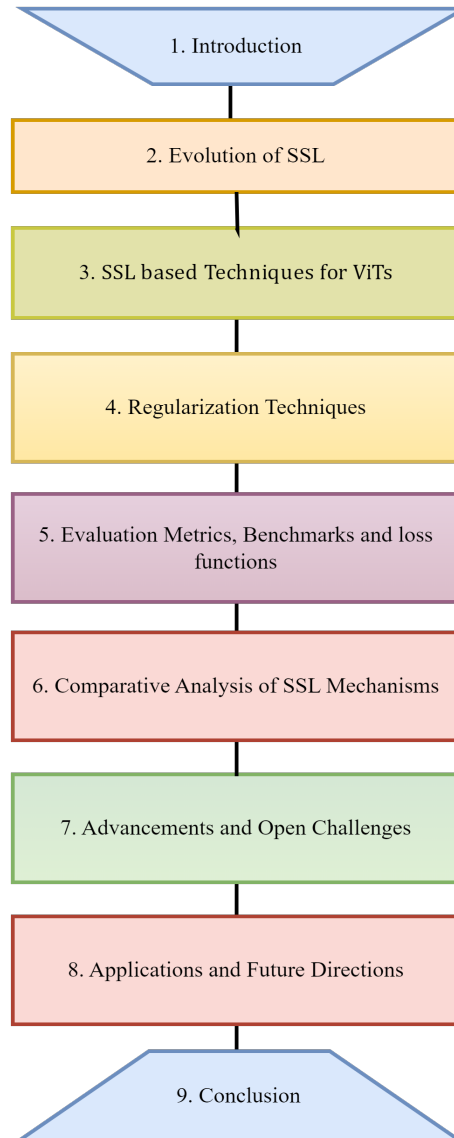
1. Introduction

2. Evolution of SSL

3. SSL based Techniques for ViTs

4. Regularization Techniques

5. Evaluation Metrics, Benchmarks and loss functions

6. Comparative Analysis of SSL Mechanisms

7. Advancements and Open Challenges

8. Applications and Future Directions

9. Conclusion